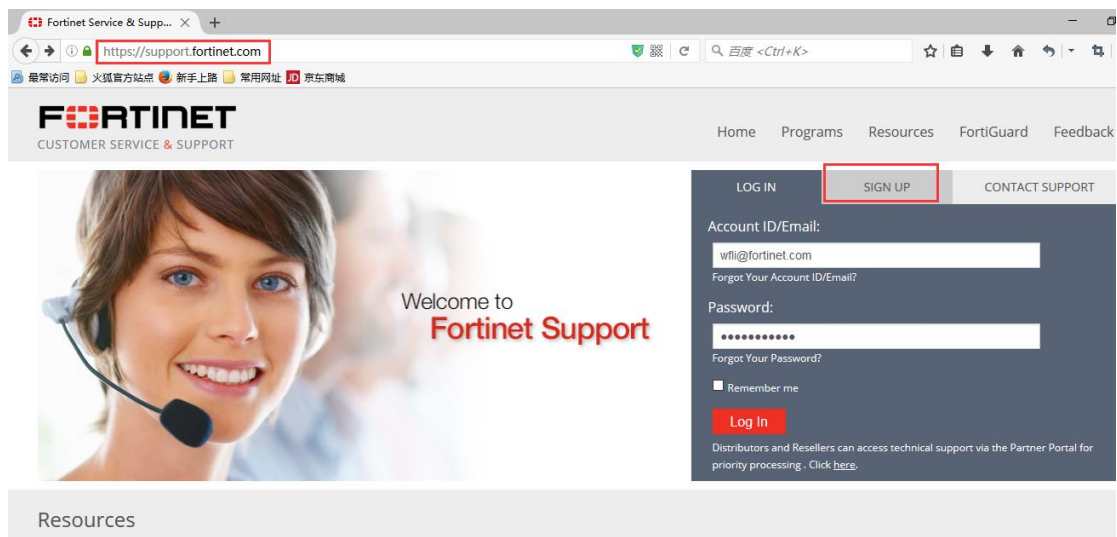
Fortinet Service & Supp...

https://support.fortinet.com

百度 <Ctrl+K>

最常访问 火狐官方站点 新手上路 常用网址 JD 京东商城

FORTINET
CUSTOMER SERVICE & SUPPORT

Home Programs Resources FortiGuard Feedback

LOG IN SIGN UP CONTACT SUPPORT

Account ID/Email:
wfli@fortinet.com
Forgot Your Account ID/Email?

Password:
•••••••••••
Forgot Your Password?

Remember me

Log In

Distributors and Resellers can access technical support via the Partner Portal for priority processing . Click here.

Welcome to
Fortinet Support

Resources